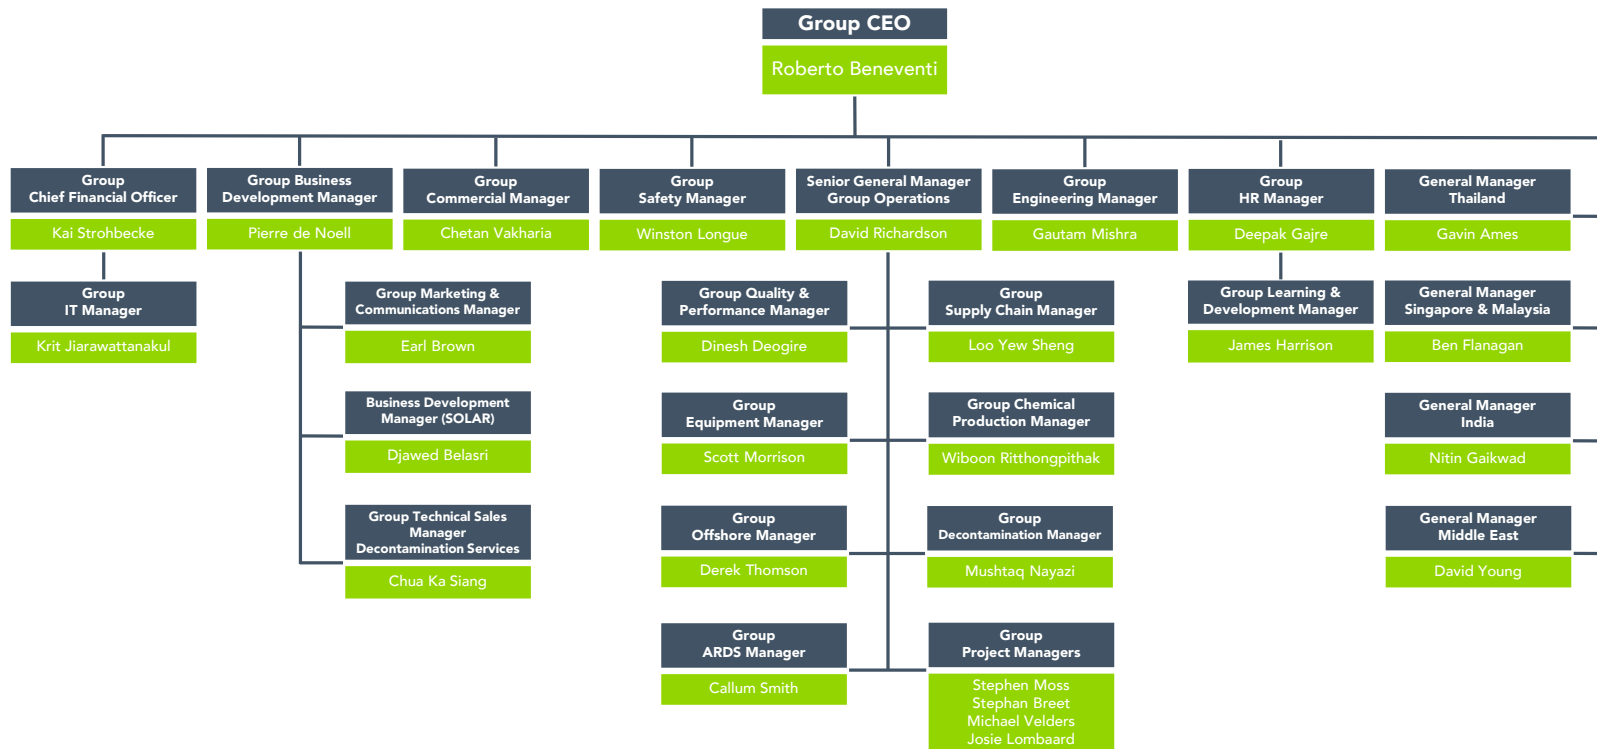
Group CEO
Roberto Beneventi

Group Chief Financial Officer
Kai Strohbecke

Group IT Manager
Krit Jiarawattanakul

Group Business Development Manager
Pierre de Noell

Group Marketing & Communications Manager
Earl Brown

Business Development Manager (SOLAR)
Djawed Belasri

Group Technical Sales Manager Decontamination Services
Chua Ka Siang

Group Commercial Manager
Chetan Vakharia

Group Safety Manager
Winston Longue

Senior General Manager Group Operations
David Richardson

Group Quality & Performance Manager
Dinesh Deogire

Group Equipment Manager
Scott Morrison

Group Offshore Manager
Derek Thomson

Group ARDS Manager
Callum Smith

Group Supply Chain Manager
Loo Yew Sheng

Group Chemical Production Manager
Wiboon Ritthongpithak

Group Decontamination Manager
Mushtaq Nayazi

Group Project Managers
Stephen Moss
Stephan Breet
Michael Velders
Josie Lombaard

Group Engineering Manager
Gautam Mishra

Group HR Manager
Deepak Gajre

Group Learning & Development Manager
James Harrison

General Manager Thailand
Gavin Ames

General Manager Singapore & Malaysia
Ben Flanagan

General Manager India
Nitin Gaikwad

General Manager Middle East
David Young